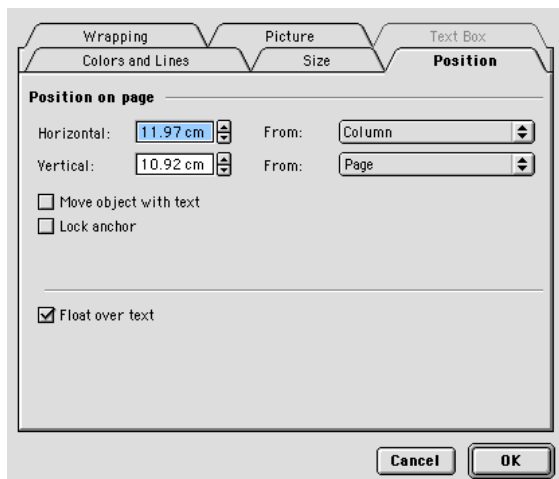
Wrapping
Picture
Text Box
Colors and Lines
Size
Position

Position on page

Horizontal: 11.97 cm From: Column

Vertical: 10.92 cm From: Page

Move object with text

Lock anchor

Float over text

Cancel
OK